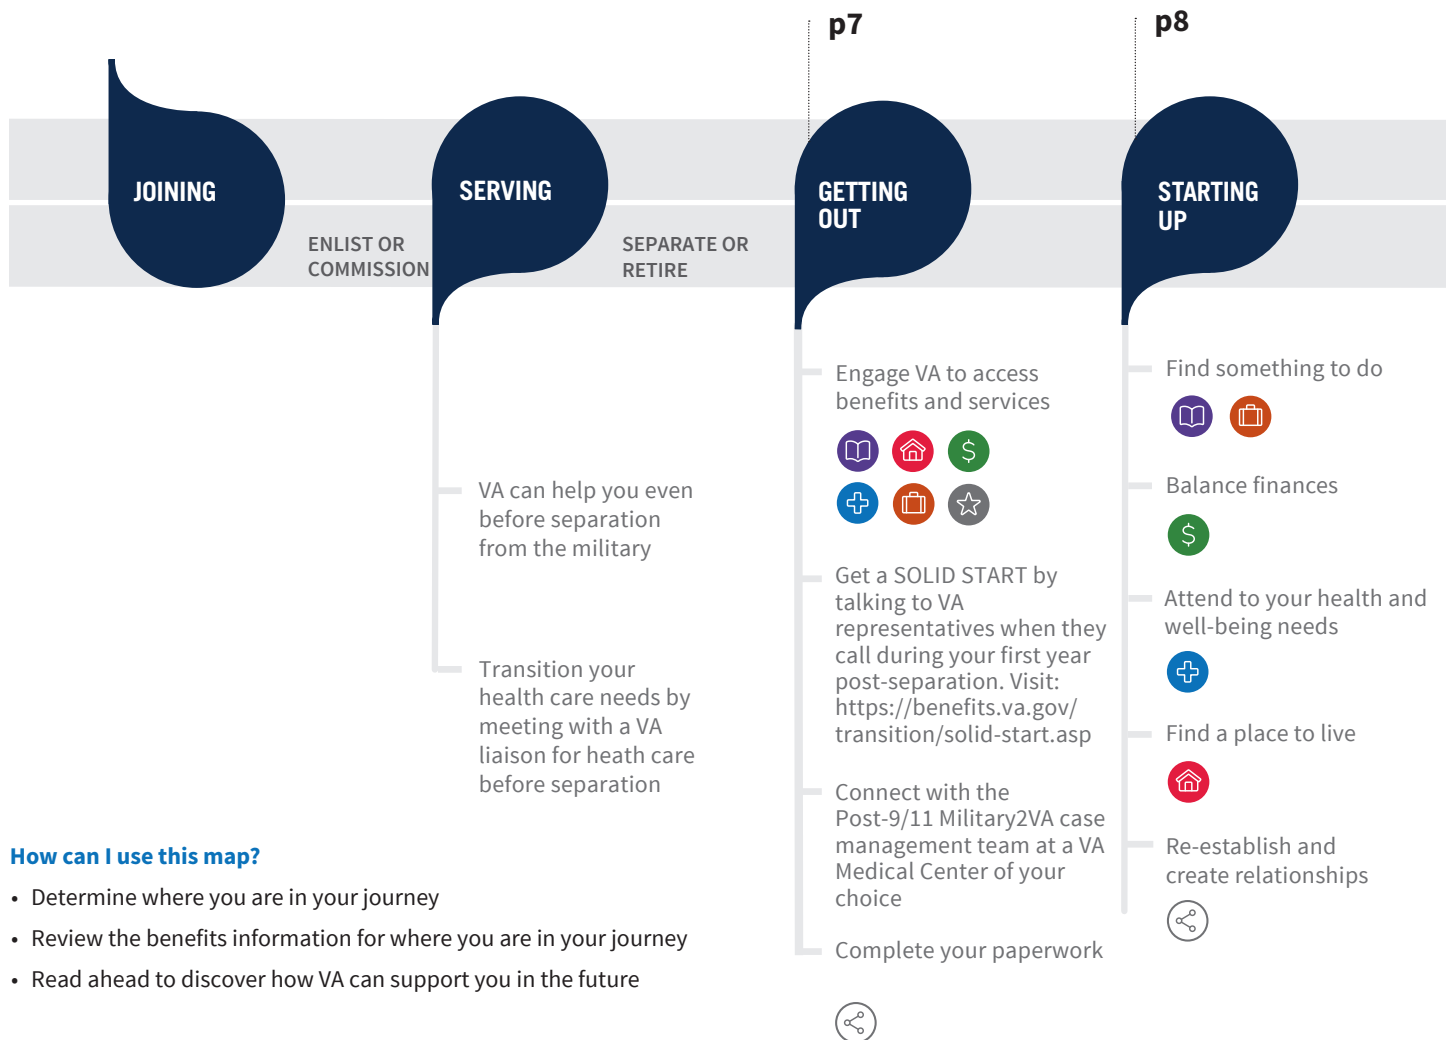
p7

p8

JOINING

ENLIST OR COMMISSION

SERVING

SEPARATE OR RETIRE

GETTING OUT

STARTING UP

VA can help you even before separation from the military

Transition your health care needs by meeting with a VA liaison for heath care before separation

Engage VA to access benefits and services

Get a SOLID START by talking to VA representatives when they call during your first year post-separation. Visit: https://benefits.va.gov/transition/solid-start.asp

Connect with the Post-9/11 Military2VA case management team at a VA Medical Center of your choice

Complete your paperwork

Find something to do

Balance finances

Attend to your health and well-being needs

Find a place to live

Re-establish and create relationships

How can I use this map?

• Determine where you are in your journey

• Review the benefits information for where you are in your journey

• Read ahead to discover how VA can support you in the future